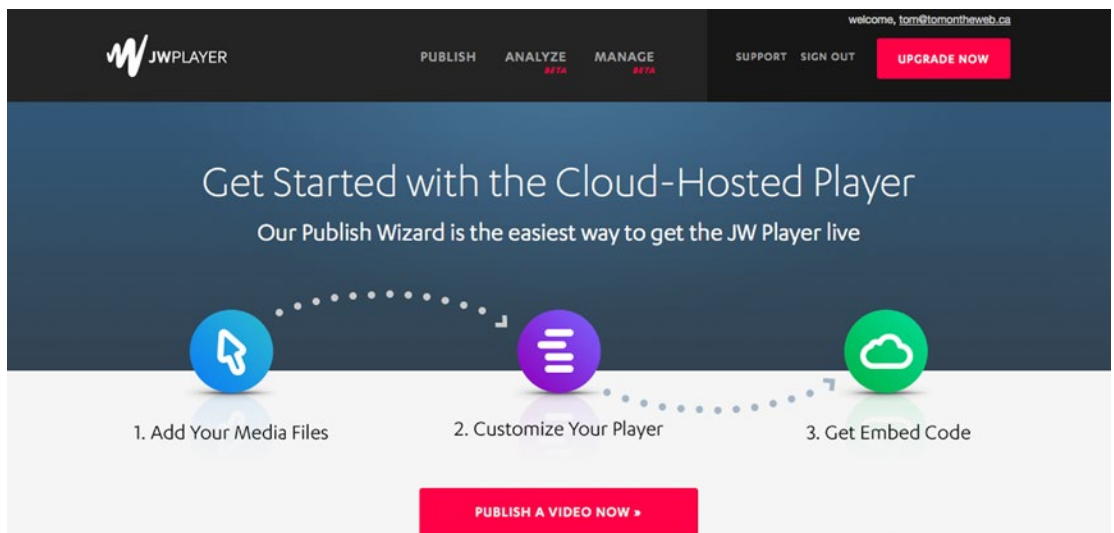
JWPLAYER

PUBLISH ANALYZE BETA MANAGE BETA

welcome, tom@tomontheweb.ca

SUPPORT SIGN OUT UPGRADE NOW

Get Started with the Cloud-Hosted Player

Our Publish Wizard is the easiest way to get the JW Player live

1. Add Your Media Files

2. Customize Your Player

3. Get Embed Code

PUBLISH A VIDEO NOW »